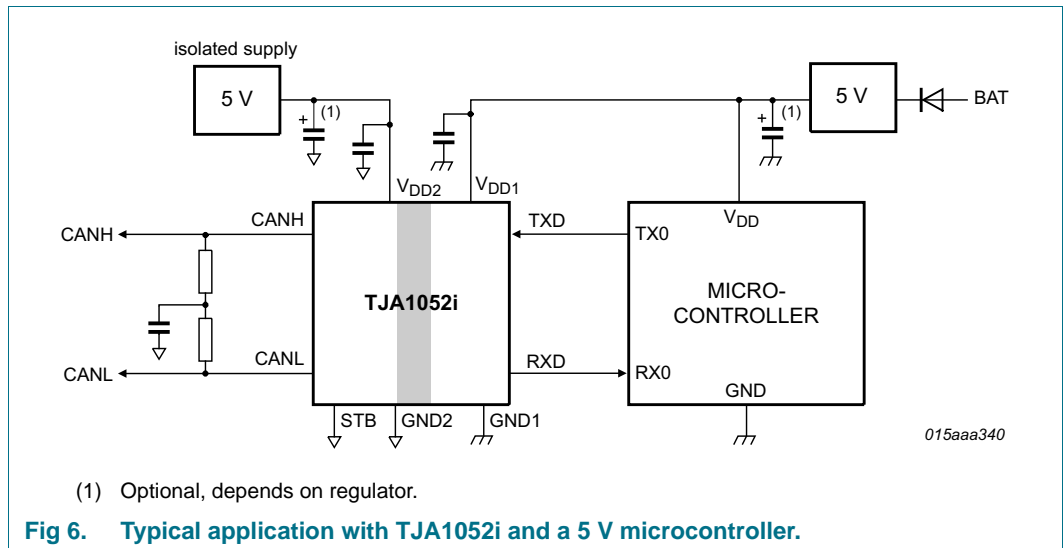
isolated supply

5 V

(1)

+

$V_{DD2}$

$V_{DD1}$

5 V

BAT

+

(1)

CANH

CANH

TXD

TX0

$V_{DD}$

TJA1052i

MICRO-CONTROLLER

CANL

CANL

RXD

RX0

GND

STB

GND2

GND1

015aaa340

(1) Optional, depends on regulator.

Fig 6. Typical application with TJA1052i and a 5 V microcontroller.